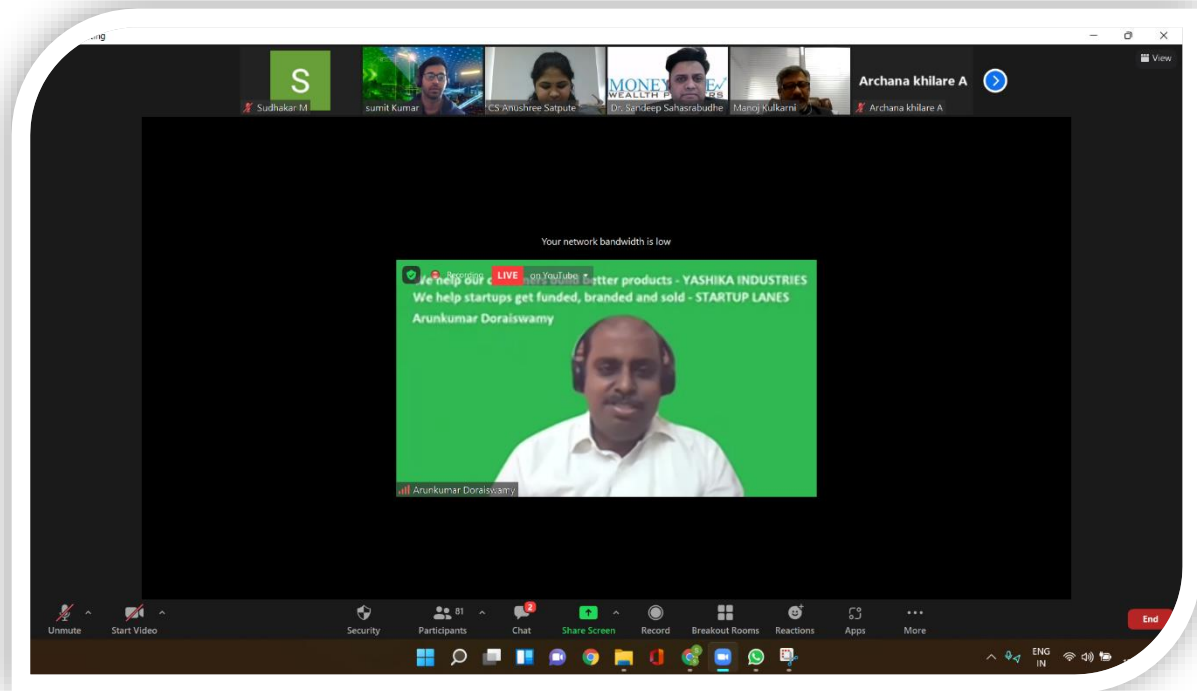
View

S

Sudhakar M

sumit Kumar

CS Anushree Satpute

MONEY

WEALTH

Dr. Sandeep Sahasrabudhe

Manoj Kulkarni

Archana khilare A

Archana khilare A

Your network bandwidth is low

Recording

LIVE

on YouTube

We help our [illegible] better products - YASHIKA INDUSTRIES
We help startups get funded, branded and sold - STARTUP LANES
Arunkumar Doraiswamy

Arunkumar Doraiswamy

Unmute

Start Video

Security

81

Participants

2

Chat

Share Screen

Record

Breakout Rooms

Reactions

Apps

More

End

ENG
IN